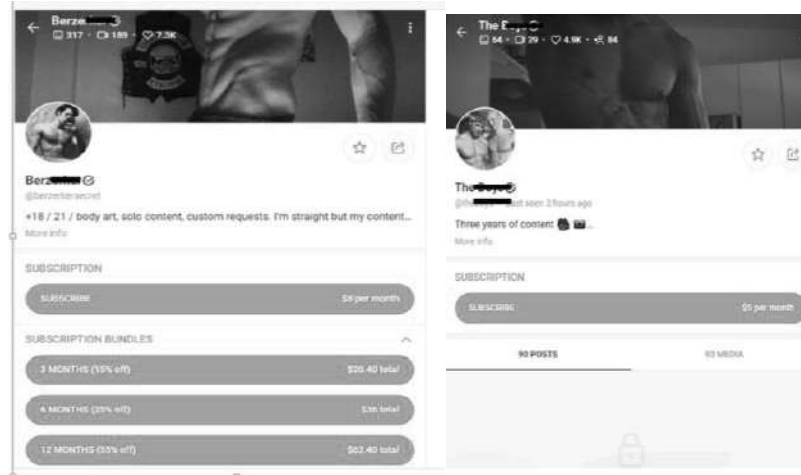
Berze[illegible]
317 · 189 · 7.3K

Berz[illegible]
@berzerkersecret
+18 / 21 / body art, solo content, custom requests. I'm straight but my content...
More info

SUBSCRIPTION
SUBSCRIBE $8 per month

SUBSCRIPTION BUNDLES
3 MONTHS (15% off) $20.40 total
6 MONTHS (25% off) $36 total
12 MONTHS (35% off) $62.40 total

The B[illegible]
54 · 29 · 4.9K · 84

The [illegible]
@the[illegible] ast seen 2 hours ago
Three years of content ...
More info

SUBSCRIPTION
SUBSCRIBE $5 per month

90 POSTS
93 MEDIA